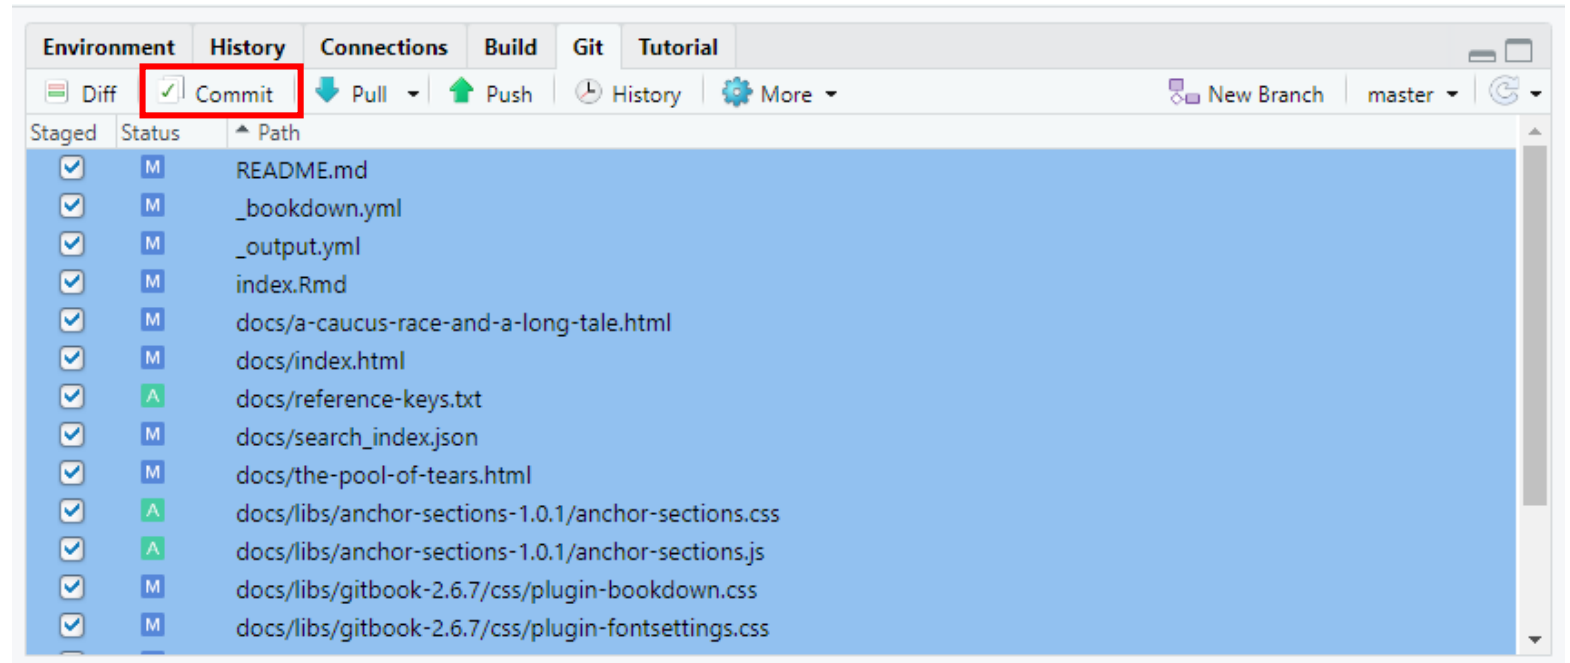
Environment History Connections Build Git Tutorial

Diff Commit Pull Push History More New Branch master

| Staged | Status | Path |
|---|---|---|
| ☑ | M | README.md |
| ☑ | M | _bookdown.yml |
| ☑ | M | _output.yml |
| ☑ | M | index.Rmd |
| ☑ | M | docs/a-caucus-race-and-a-long-tale.html |
| ☑ | M | docs/index.html |
| ☑ | A | docs/reference-keys.txt |
| ☑ | M | docs/search_index.json |
| ☑ | M | docs/the-pool-of-tears.html |
| ☑ | A | docs/libs/anchor-sections-1.0.1/anchor-sections.css |
| ☑ | A | docs/libs/anchor-sections-1.0.1/anchor-sections.js |
| ☑ | M | docs/libs/gitbook-2.6.7/css/plugin-bookdown.css |
| ☑ | M | docs/libs/gitbook-2.6.7/css/plugin-fontsettings.css |